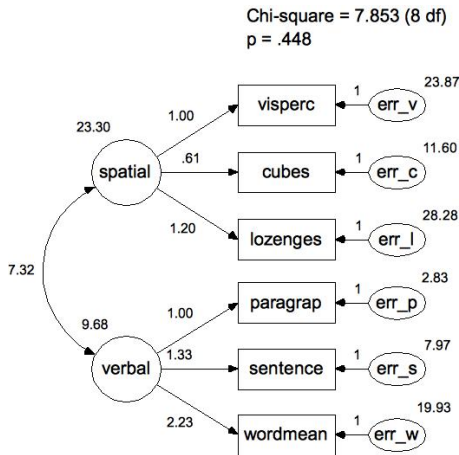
Chi-square = 7.853 (8 df)
p = .448

23.30
spatial
1.00
.61
1.20
visperc
cubes
lozenges
1
1
1
err_v
err_c
err_l
23.87
11.60
28.28

7.32

9.68
verbal
1.00
1.33
2.23
paragrap
sentence
wordmean
1
1
1
err_p
err_s
err_w
2.83
7.97
19.93